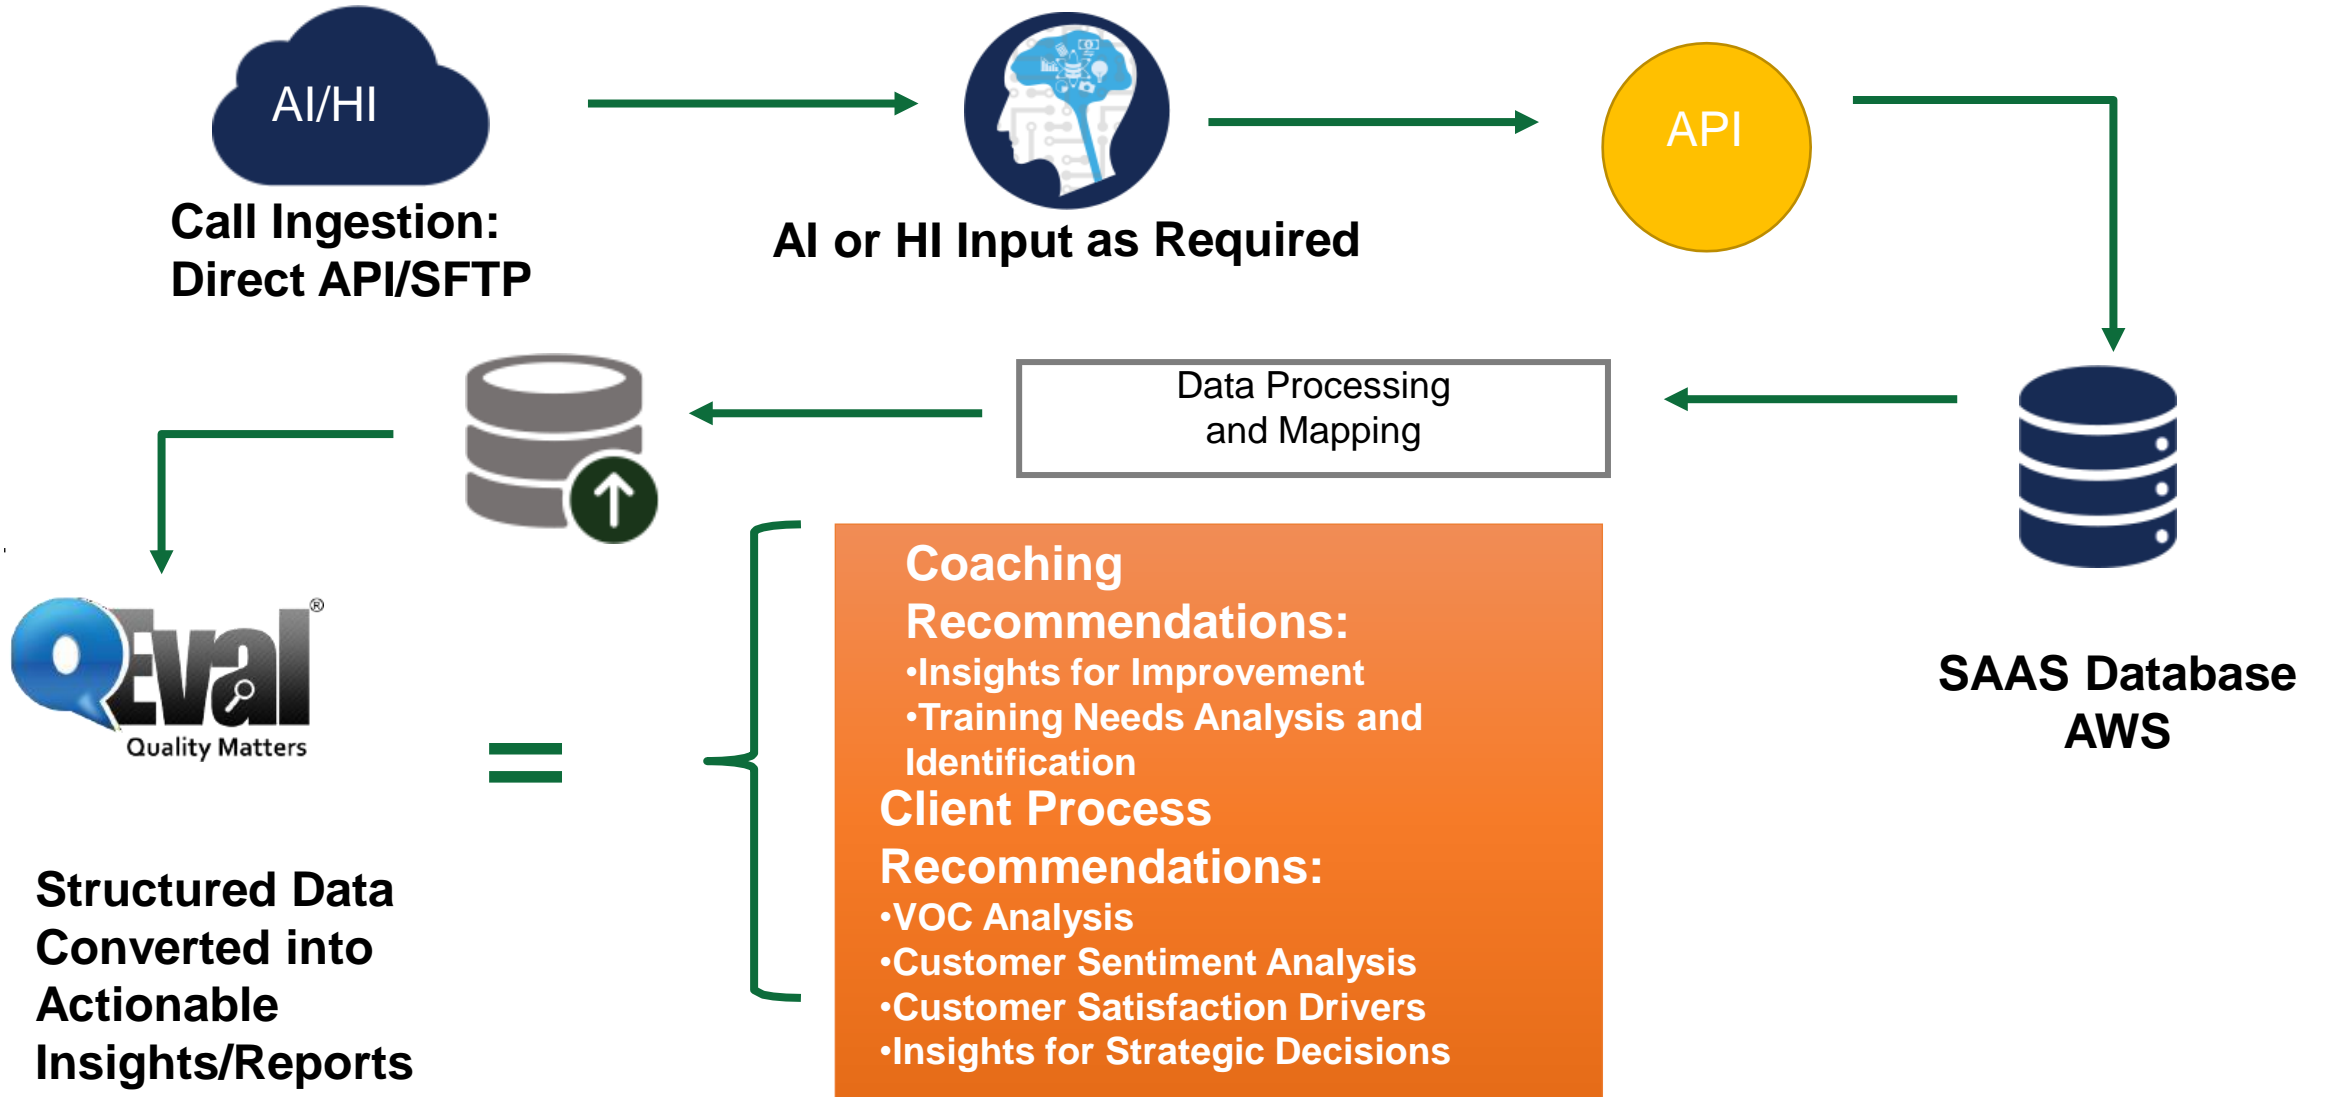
AI/HI

Call Ingestion:
Direct API/SFTP

AI or HI Input as Required

API

SAAS Database
AWS

Data Processing
and Mapping

QEval®
Quality Matters

=

Structured Data Converted into Actionable Insights/Reports

Coaching Recommendations:
•Insights for Improvement
•Training Needs Analysis and Identification
Client Process Recommendations:
•VOC Analysis
•Customer Sentiment Analysis
•Customer Satisfaction Drivers
•Insights for Strategic Decisions